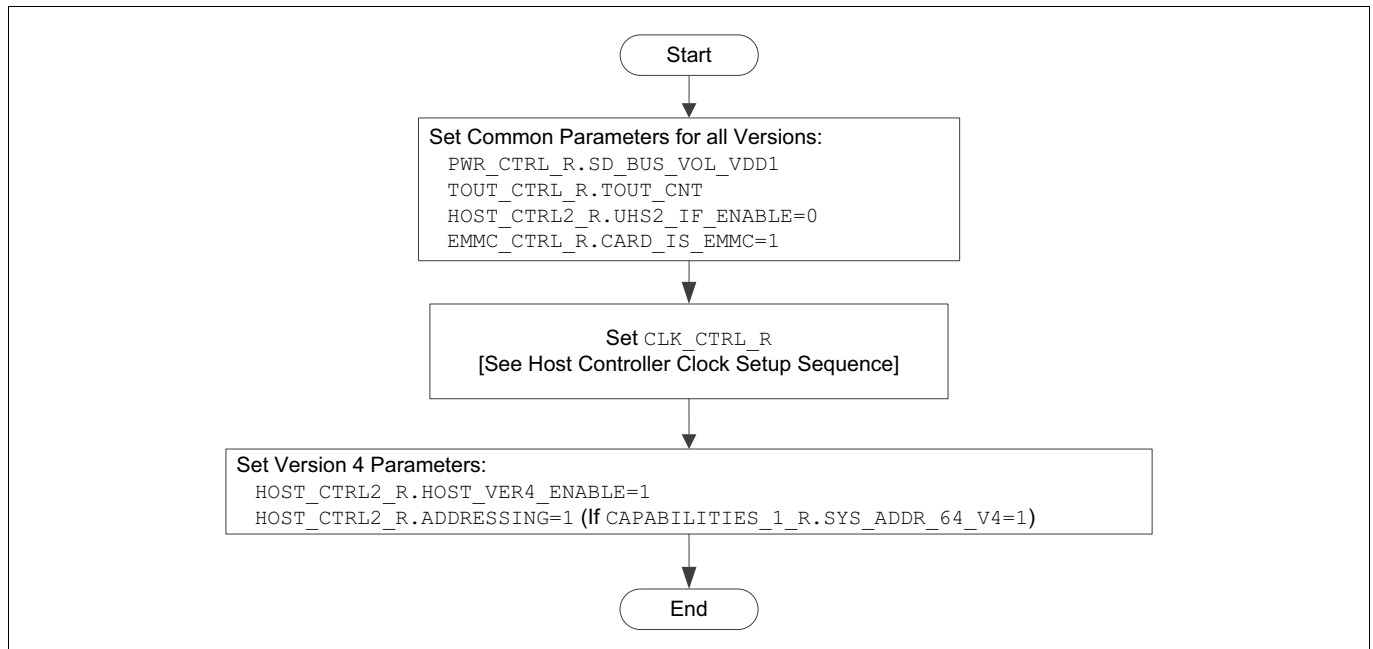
Start

Set Common Parameters for all Versions:
PWR_CTRL_R.SD_BUS_VOL_VDD1
TOUT_CTRL_R.TOUT_CNT
HOST_CTRL2_R.UHS2_IF_ENABLE=0
EMMC_CTRL_R.CARD_IS_EMMC=1

Set CLK_CTRL_R
[See Host Controller Clock Setup Sequence]

Set Version 4 Parameters:
HOST_CTRL2_R.HOST_VER4_ENABLE=1
HOST_CTRL2_R.ADDRESSING=1 (If CAPABILITIES_1_R.SYS_ADDR_64_V4=1)

End